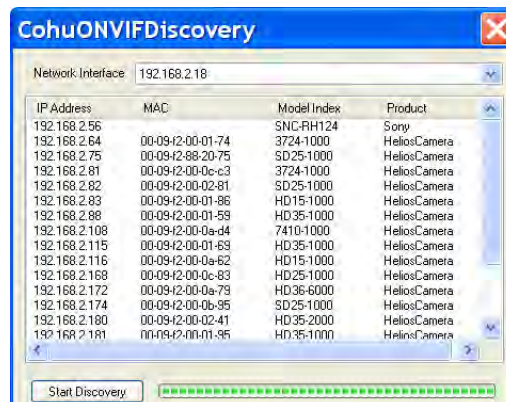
CohuONVIFDiscovery

Network Interface 192.168.2.18

| IP Address | MAC | Model Index | Product |
|---|---|---|---|
| 192.168.2.56 | | SNC-RH124 | Sony |
| 192.168.2.64 | 00-09-f2-00-01-74 | 3724-1000 | HeliosCamera |
| 192.168.2.75 | 00-09-f2-88-20-75 | SD25-1000 | HeliosCamera |
| 192.168.2.81 | 00-09-f2-00-0c-c3 | 3724-1000 | HeliosCamera |
| 192.168.2.82 | 00-09-f2-00-02-81 | SD25-1000 | HeliosCamera |
| 192.168.2.83 | 00-09-f2-00-01-86 | HD15-1000 | HeliosCamera |
| 192.168.2.88 | 00-09-f2-00-01-59 | HD35-1000 | HeliosCamera |
| 192.168.2.108 | 00-09-f2-00-0a-d4 | 7410-1000 | HeliosCamera |
| 192.168.2.115 | 00-09-f2-00-01-69 | HD35-1000 | HeliosCamera |
| 192.168.2.116 | 00-09-f2-00-0a-62 | HD15-1000 | HeliosCamera |
| 192.168.2.168 | 00-09-f2-00-0c-83 | HD25-1000 | HeliosCamera |
| 192.168.2.172 | 00-09-f2-00-0a-79 | HD36-6000 | HeliosCamera |
| 192.168.2.174 | 00-09-f2-00-0b-95 | SD25-1000 | HeliosCamera |
| 192.168.2.180 | 00-09-f2-00-02-41 | HD35-2000 | HeliosCamera |
| 192.168.2.181 | 00-09-f2-00-01-95 | HD35-1000 | HeliosCamera |

Start Discovery